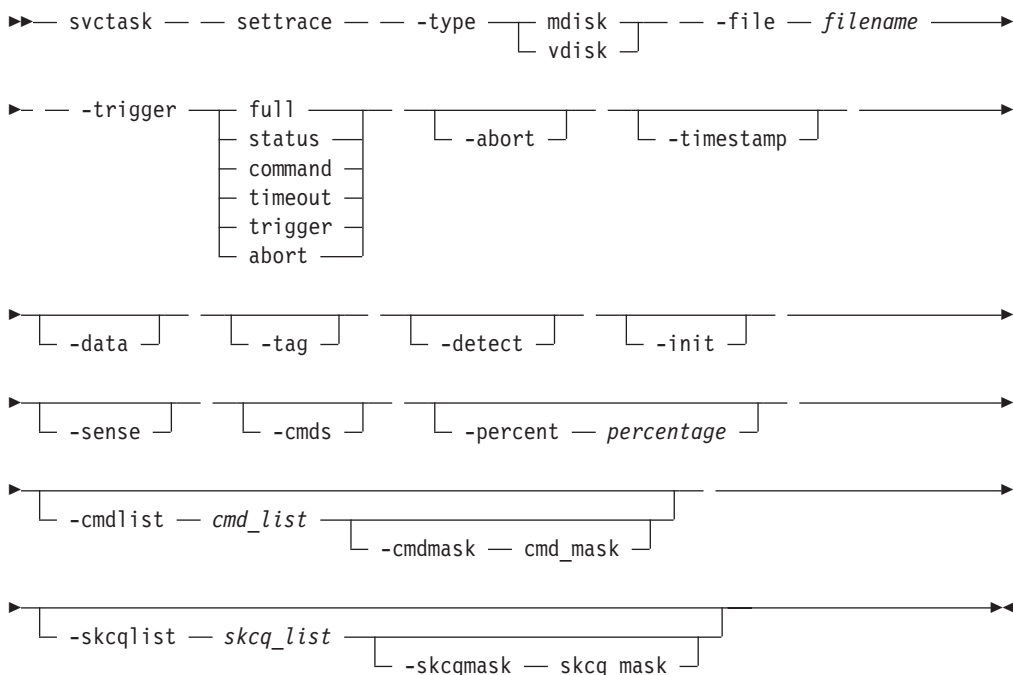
svctask settrace -type mdisk vdisk -file *filename*

-trigger full status command timeout trigger abort -abort -timestamp

-data -tag -detect -init

-sense -cmds -percent *percentage*

-cmdlist *cmd_list* -cmdmask cmd_mask

-skcqlist *skcq_list* -skcqmask skcq_mask